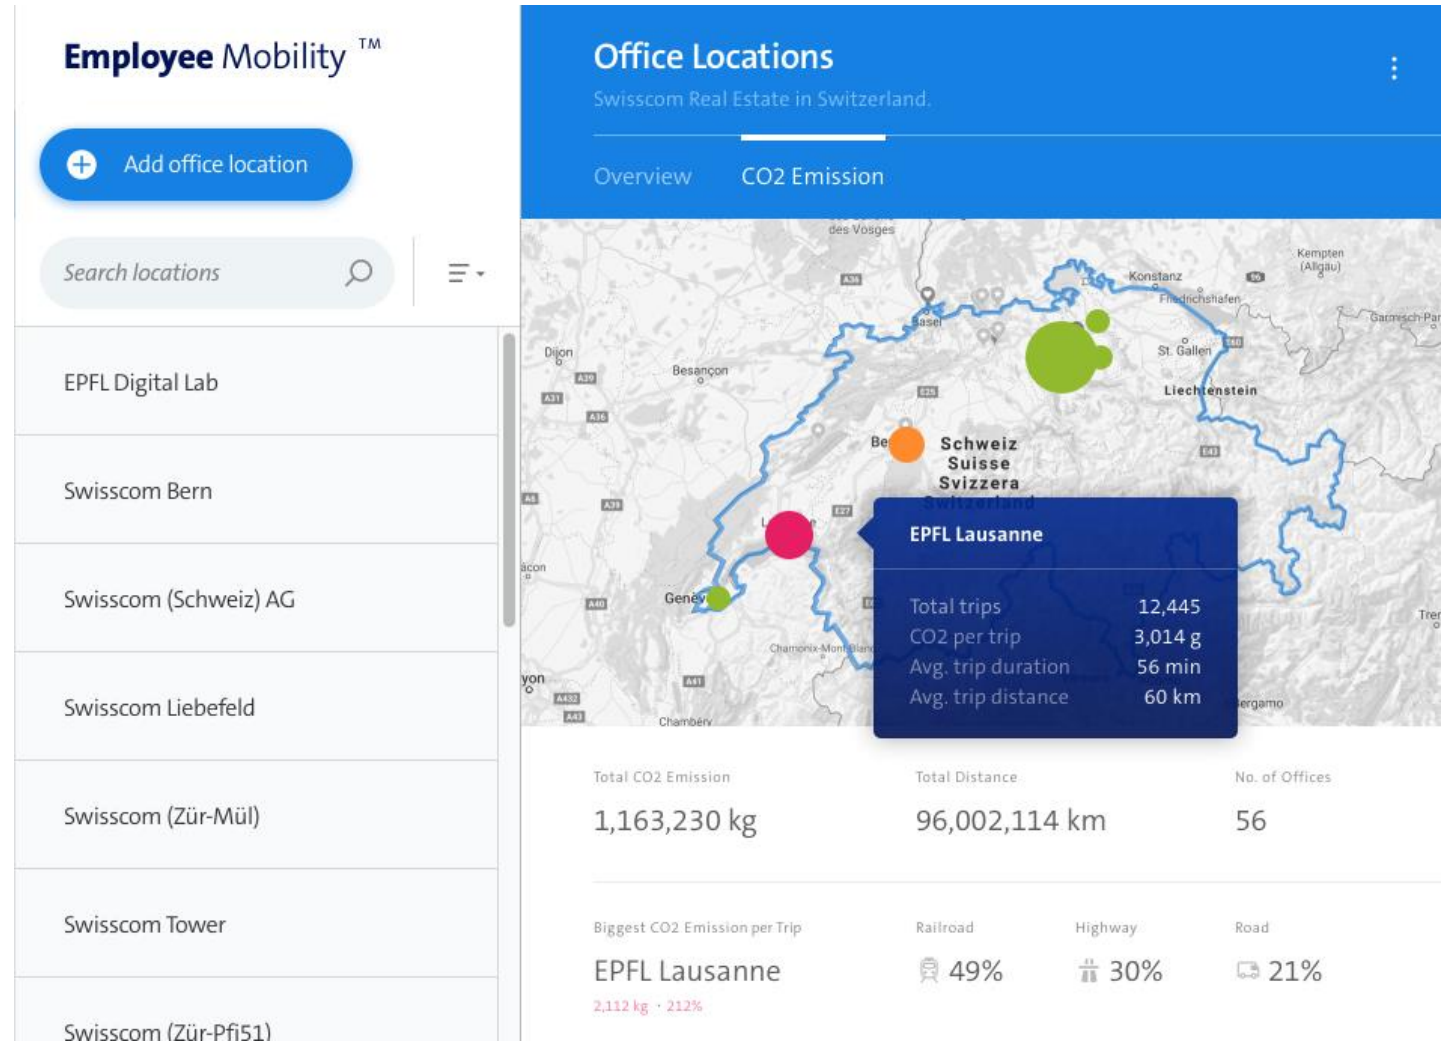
Employee Mobility ™

Add office location

Search locations

EPFL Digital Lab

Swisscom Bern

Swisscom (Schweiz) AG

Swisscom Liebefeld

Swisscom (Zür-Mül)

Swisscom Tower

Swisscom (Zür-Pfi51)

Office Locations

Swisscom Real Estate in Switzerland.

Overview CO2 Emission

des Vosges
Kempten (Allgäu)
Konstanz
Friedrichshafen
Basel
Garmisch-Par
St. Gallen
Dijon
Besançon
Liechtenstein
Be
Schweiz
Suisse
Svizzera
Switzerland
Mâcon
Genève
Chamonix-Mont-Blanc
Lyon
Chambéry
Bergamo
Tren

EPFL Lausanne

Total trips 12,445
CO2 per trip 3,014 g
Avg. trip duration 56 min
Avg. trip distance 60 km

Total CO2 Emission
1,163,230 kg

Total Distance
96,002,114 km

No. of Offices
56

Biggest CO2 Emission per Trip
EPFL Lausanne
2,112 kg · 212%

Railroad
49%

Highway
30%

Road
21%